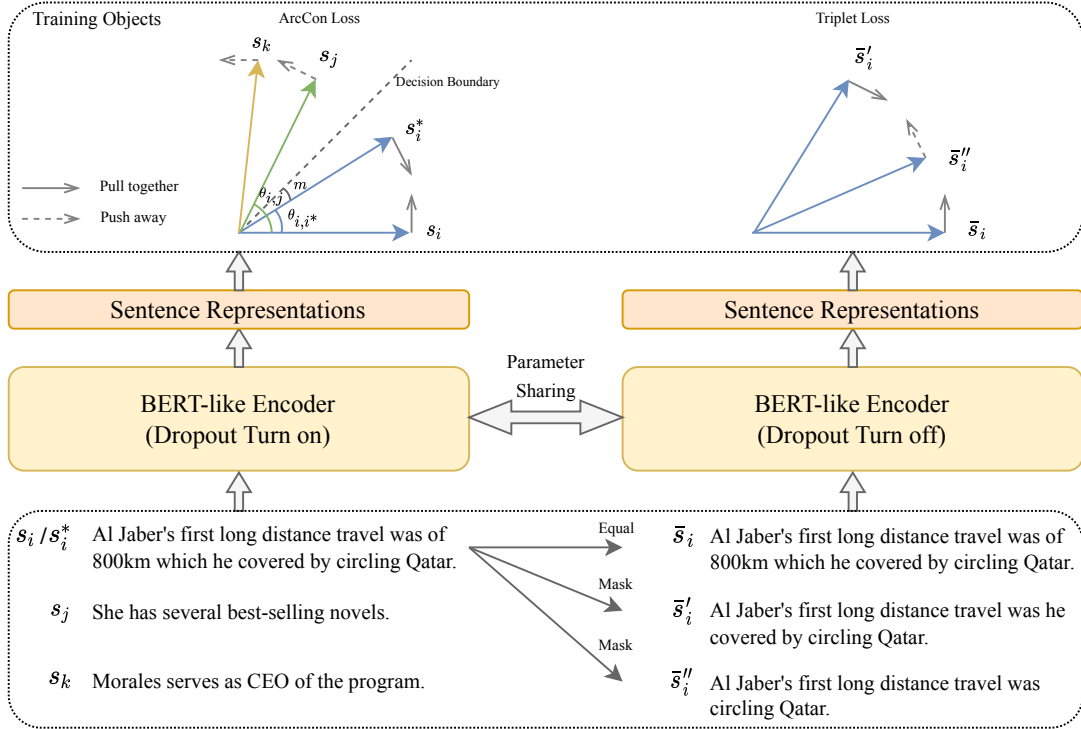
Training Objects

ArcCon Loss

$s_k$ $s_j$

Decision Boundary

$s_i^*$

Pull together

Push away

$\theta_{i,j}$ $m$ $\theta_{i,i^*}$

$s_i$

Triplet Loss

$\bar{s}_i'$

$\bar{s}_i''$

$\bar{s}_i$

Sentence Representations

Sentence Representations

BERT-like Encoder (Dropout Turn on)

Parameter Sharing

BERT-like Encoder (Dropout Turn off)

$s_i$ / $s_i^*$ Al Jaber's first long distance travel was of 800km which he covered by circling Qatar.

$s_j$ She has several best-selling novels.

$s_k$ Morales serves as CEO of the program.

Equal

Mask

Mask

$\bar{s}_i$ Al Jaber's first long distance travel was of 800km which he covered by circling Qatar.

$\bar{s}_i'$ Al Jaber's first long distance travel was he covered by circling Qatar.

$\bar{s}_i''$ Al Jaber's first long distance travel was circling Qatar.